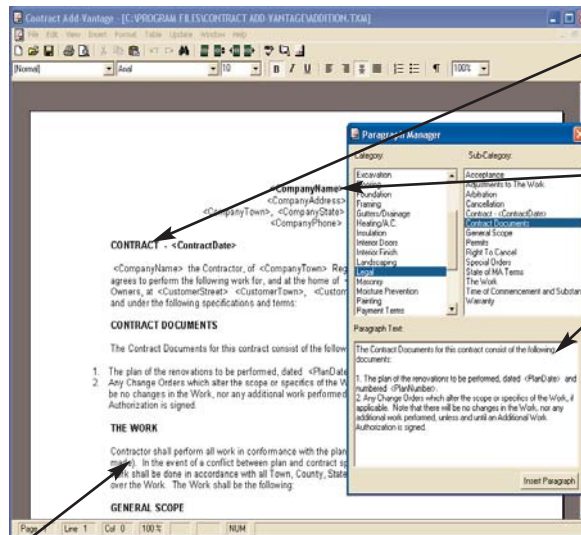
Contract Add-Vantage - [C:\PROGRAM FILES\CONTRACT ADD-VANTAGE\ADDITION.TXA]

File Edit View Insert Format Table Update Window Help

Normal | Arial | 10 | B I U | 100%

<CompanyName>
<CompanyAddress>
<CompanyTown>, <CompanyState>
<CompanyPhone>

CONTRACT - <ContractDate>

<CompanyName> the Contractor, of <CompanyTown> Reg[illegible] agrees to perform the following work for, and at the home of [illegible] Owners, at <CustomerStreet> <CustomerTown>, <Custom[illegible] and under the following specifications and terms:

CONTRACT DOCUMENTS

The Contract Documents for this contract consist of the follow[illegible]

1. The plan of the renovations to be performed, dated <PlanDat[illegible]
2. Any Change Orders which alter the scope or specifics of the W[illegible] be no changes in the Work, nor any additional work performed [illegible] Authorization is signed.

THE WORK

Contractor shall perform all work in conformance with the plan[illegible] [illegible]). In the event of a conflict between plan and contract sp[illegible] work shall be done in accordance with all Town, County, State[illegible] over the Work. The Work shall be the following:

GENERAL SCOPE

Paragraph Manager

Category:
Excavation
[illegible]
Foundation
Framing
Gutters/Drainage
Heating/A.C.
Insulation
Interior Doors
Interior Finish
Landscaping
Legal
Masonry
Moisture Prevention
Painting
Payment Terms

SubCategory:
Acceptance
Adjustments to The Work
Arbitration
Cancellation
Contract - <ContractDate>
Contract Documents
General Scope
Permits
Right To Cancel
Special Orders
State of MA Terms
The Work
Time of Commencement and Substan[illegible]
Warranty

Paragraph Text:
The Contract Documents for this contract consist of the following documents:

1. The plan of the renovations to be performed, dated <PlanDate> and numbered <PlanNumber>.
2. Any Change Orders which alter the scope or specifics of the Work, if applicable. Note that there will be no changes in the Work, nor any additional work performed, unless and until an Additional Work Authorization is signed.

Insert Paragraph

Page 1 | Line 1 | Col 0 | 100 % | NUM